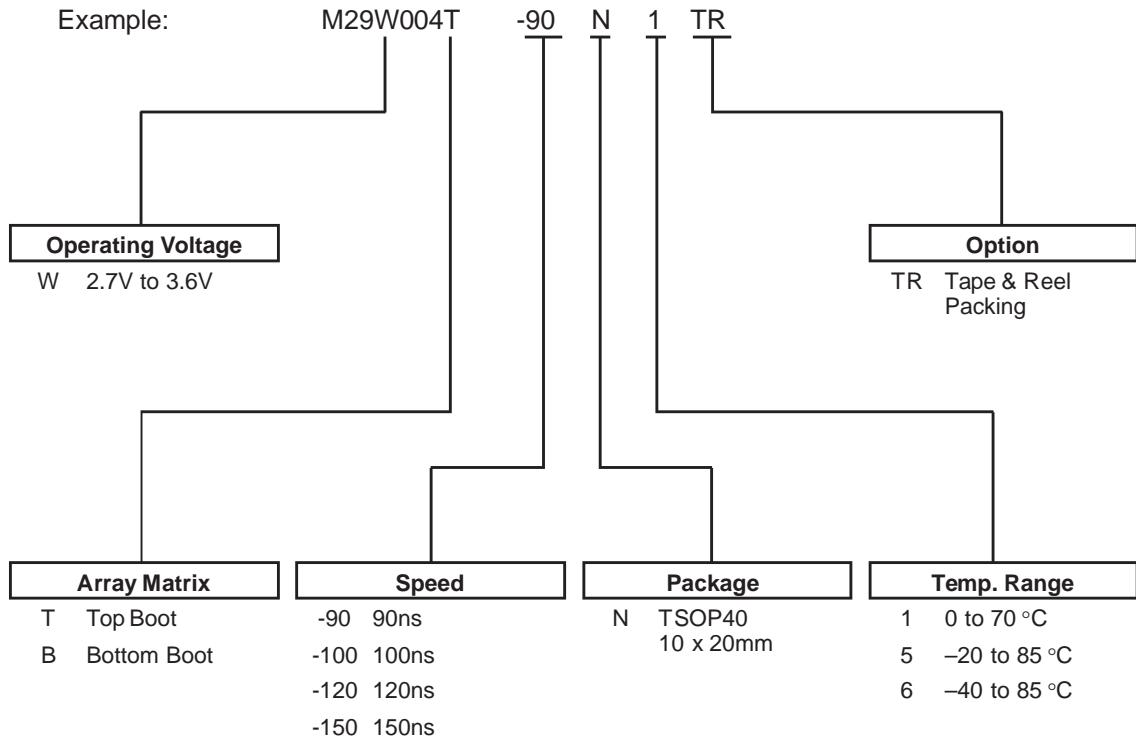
Example: M29W004T -90 N 1 TR

Operating Voltage
W 2.7V to 3.6V

Option
TR Tape & Reel Packing

Array Matrix
T Top Boot
B Bottom Boot

Speed
-90 90ns
-100 100ns
-120 120ns
-150 150ns

Package
N TSOP40 10 x 20mm

Temp. Range
1 0 to 70 °C
5 –20 to 85 °C
6 –40 to 85 °C